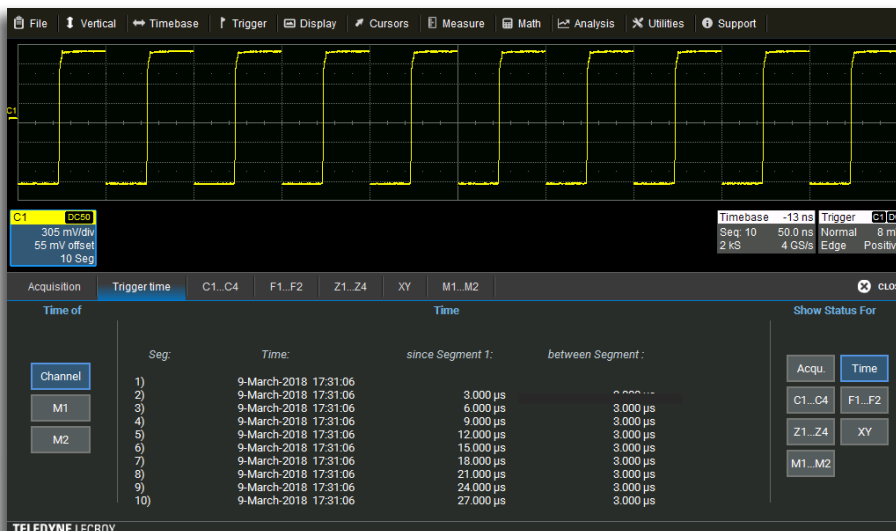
File | Vertical | Timebase | Trigger | Display | Cursors | Measure | Math | Analysis | Utilities | Support

C1

C1 DC50
305 mV/div
55 mV offset
10 Seg

| Timebase | -13 ns |
|---|---|
| Seq: 10 | 50.0 ns |
| 2 kS | 4 GS/s |

| Trigger | C1 D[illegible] |
|---|---|
| Normal | 8 m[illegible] |
| Edge | Positiv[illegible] |

Acquisition | Trigger time | C1...C4 | F1...F2 | Z1...Z4 | XY | M1...M2 | CLO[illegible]

Time of

Channel
M1
M2

Time

| Seg: | Time: | since Segment 1: | between Segment : |
|---|---|---|---|
| 1) | 9-March-2018 17:31:06 | | |
| 2) | 9-March-2018 17:31:06 | 3.000 µs | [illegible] |
| 3) | 9-March-2018 17:31:06 | 6.000 µs | 3.000 µs |
| 4) | 9-March-2018 17:31:06 | 9.000 µs | 3.000 µs |
| 5) | 9-March-2018 17:31:06 | 12.000 µs | 3.000 µs |
| 6) | 9-March-2018 17:31:06 | 15.000 µs | 3.000 µs |
| 7) | 9-March-2018 17:31:06 | 18.000 µs | 3.000 µs |
| 8) | 9-March-2018 17:31:06 | 21.000 µs | 3.000 µs |
| 9) | 9-March-2018 17:31:06 | 24.000 µs | 3.000 µs |
| 10) | 9-March-2018 17:31:06 | 27.000 µs | 3.000 µs |

Show Status For

Acqu. | Time
C1...C4 | F1...F2
Z1...Z4 | XY
M1...M2

TELEDYNE LECROY